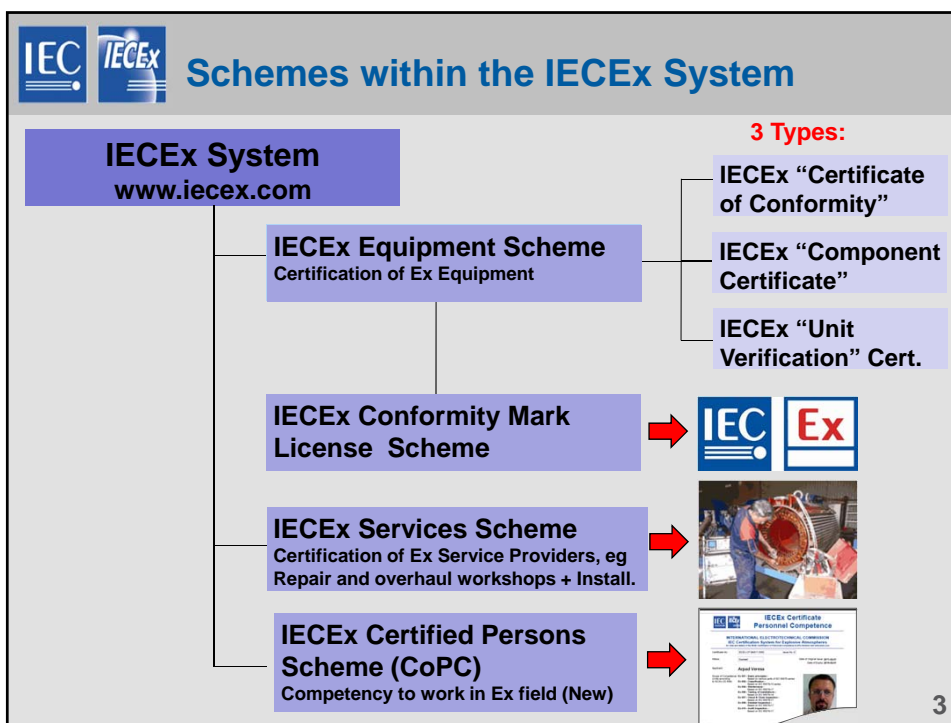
IEC IECEx

Schemes within the IECEx System

IECEx System
www.iecex.com

3 Types:

IECEx "Certificate of Conformity"

IECEx "Component Certificate"

IECEx "Unit Verification" Cert.

IECEx Equipment Scheme
Certification of Ex Equipment

IECEx Conformity Mark License Scheme

IEC Ex

IECEx Services Scheme
Certification of Ex Service Providers, eg Repair and overhaul workshops + Install.

IECEx Certified Persons Scheme (CoPC)
Competency to work in Ex field (New)

IEC IECEx IECEx Certificate Personnel Competence

INTERNATIONAL ELECTROTECHNICAL COMMISSION
IEC Certification System for Explosive Atmospheres

Arpad Veress

3